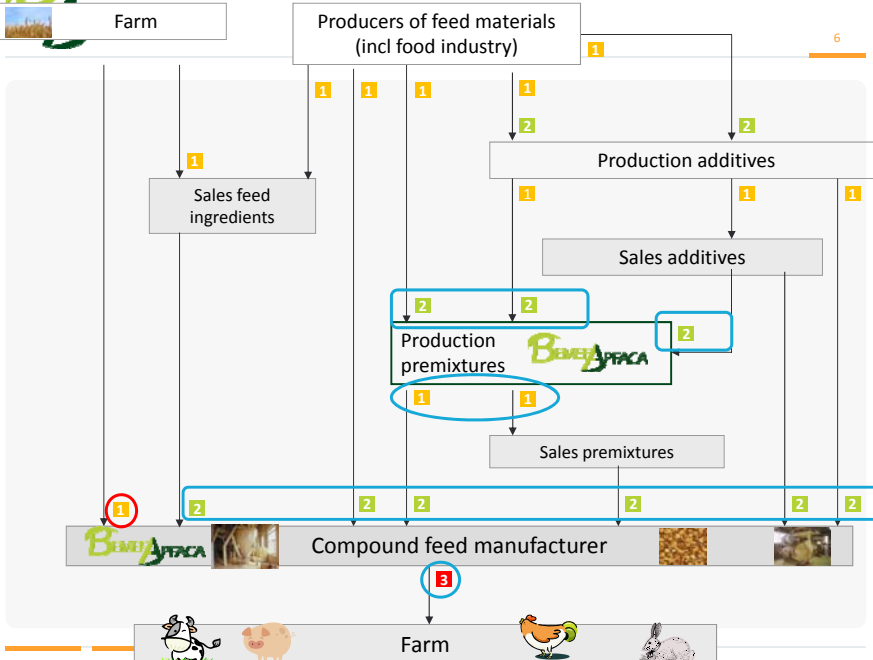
Farm

Producers of feed materials (incl food industry)

6

1

1 1 1 1

2 2

Production additives

1

Sales feed ingredients

1 1 1

Sales additives

2 2

2

Production premixtures

BEMEFAPACA

1 1

Sales premixtures

1

2 2 2 2 2 2

BEMEFAPACA

Compound feed manufacturer

3

Farm